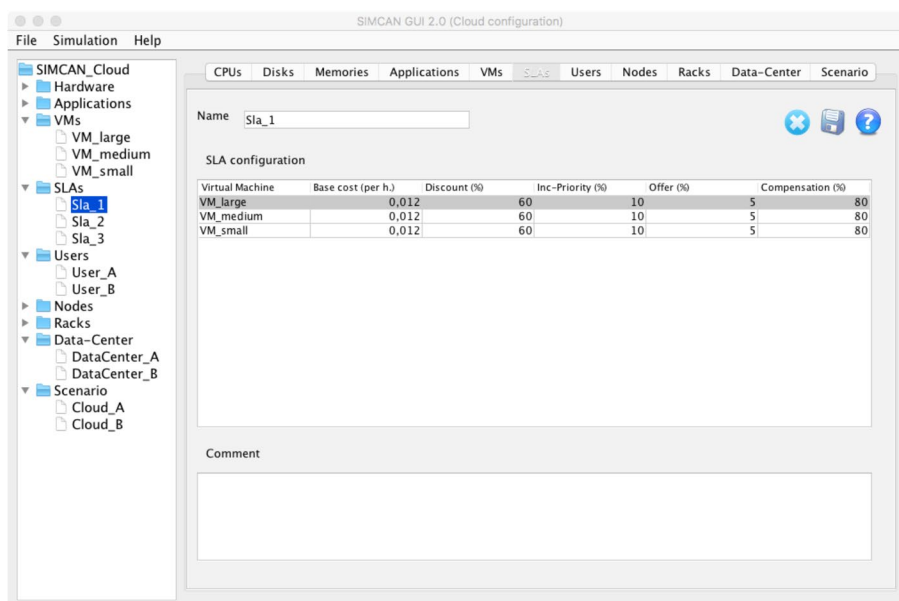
SIMCAN GUI 2.0 (Cloud configuration)

File Simulation Help

SIMCAN_Cloud
Hardware
Applications
VMs
VM_large
VM_medium
VM_small
SLAs
Sla_1
Sla_2
Sla_3
Users
User_A
User_B
Nodes
Racks
Data-Center
DataCenter_A
DataCenter_B
Scenario
Cloud_A
Cloud_B

CPUs Disks Memories Applications VMs SLAs Users Nodes Racks Data-Center Scenario

Name Sla_1

SLA configuration

| Virtual Machine | Base cost (per h.) | Discount (%) | Inc-Priority (%) | Offer (%) | Compensation (%) |
|---|---|---|---|---|---|
| VM_large | 0,012 | 60 | 10 | 5 | 80 |
| VM_medium | 0,012 | 60 | 10 | 5 | 80 |
| VM_small | 0,012 | 60 | 10 | 5 | 80 |

Comment